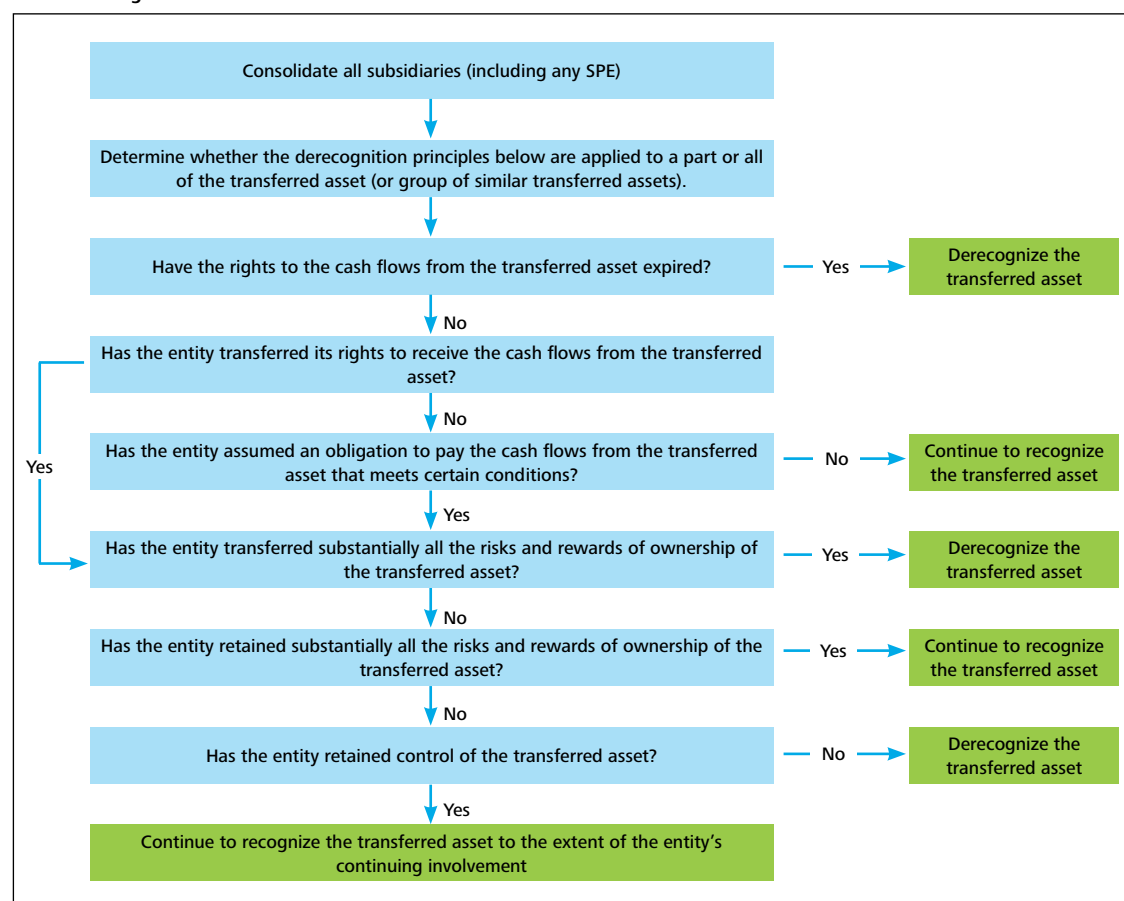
Consolidate all subsidiaries (including any SPE)

Determine whether the derecognition principles below are applied to a part or all of the transferred asset (or group of similar transferred assets).

Have the rights to the cash flows from the transferred asset expired?

Yes

Derecognize the transferred asset

No

Has the entity transferred its rights to receive the cash flows from the transferred asset?

No

Yes

Has the entity assumed an obligation to pay the cash flows from the transferred asset that meets certain conditions?

No

Continue to recognize the transferred asset

Yes

Has the entity transferred substantially all the risks and rewards of ownership of the transferred asset?

Yes

Derecognize the transferred asset

No

Has the entity retained substantially all the risks and rewards of ownership of the transferred asset?

Yes

Continue to recognize the transferred asset

No

Has the entity retained control of the transferred asset?

No

Derecognize the transferred asset

Yes

Continue to recognize the transferred asset to the extent of the entity's continuing involvement